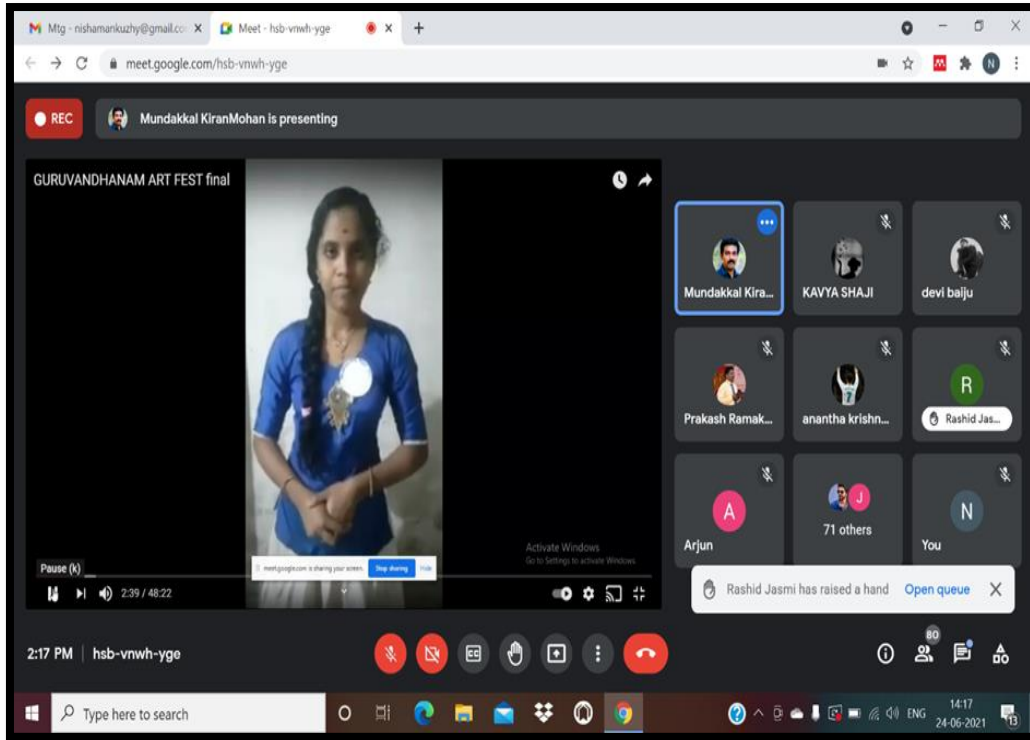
Mtg - nishamankuzhy@gmail.co ×
Meet - hsb-vnwh-yge ×
+

meet.google.com/hsb-vnwh-yge

REC
Mundakkal KiranMohan is presenting

GURUVANDHANAM ART FEST final

Activate Windows
Go to Settings to activate Windows.

meet.google.com is sharing your screen. Stop sharing Hide

Pause (k)
2:39 / 48:22

Mundakkal Kira...
KAVYA SHAJI
devi baiju
Prakash Ramak...
anantha krishn...
R
Rashid Jas...
A
Arjun
J
71 others
N
You

Rashid Jasmi has raised a hand Open queue ×

2:17 PM | hsb-vnwh-yge

80

Type here to search

ENG
14:17
24-06-2021
13